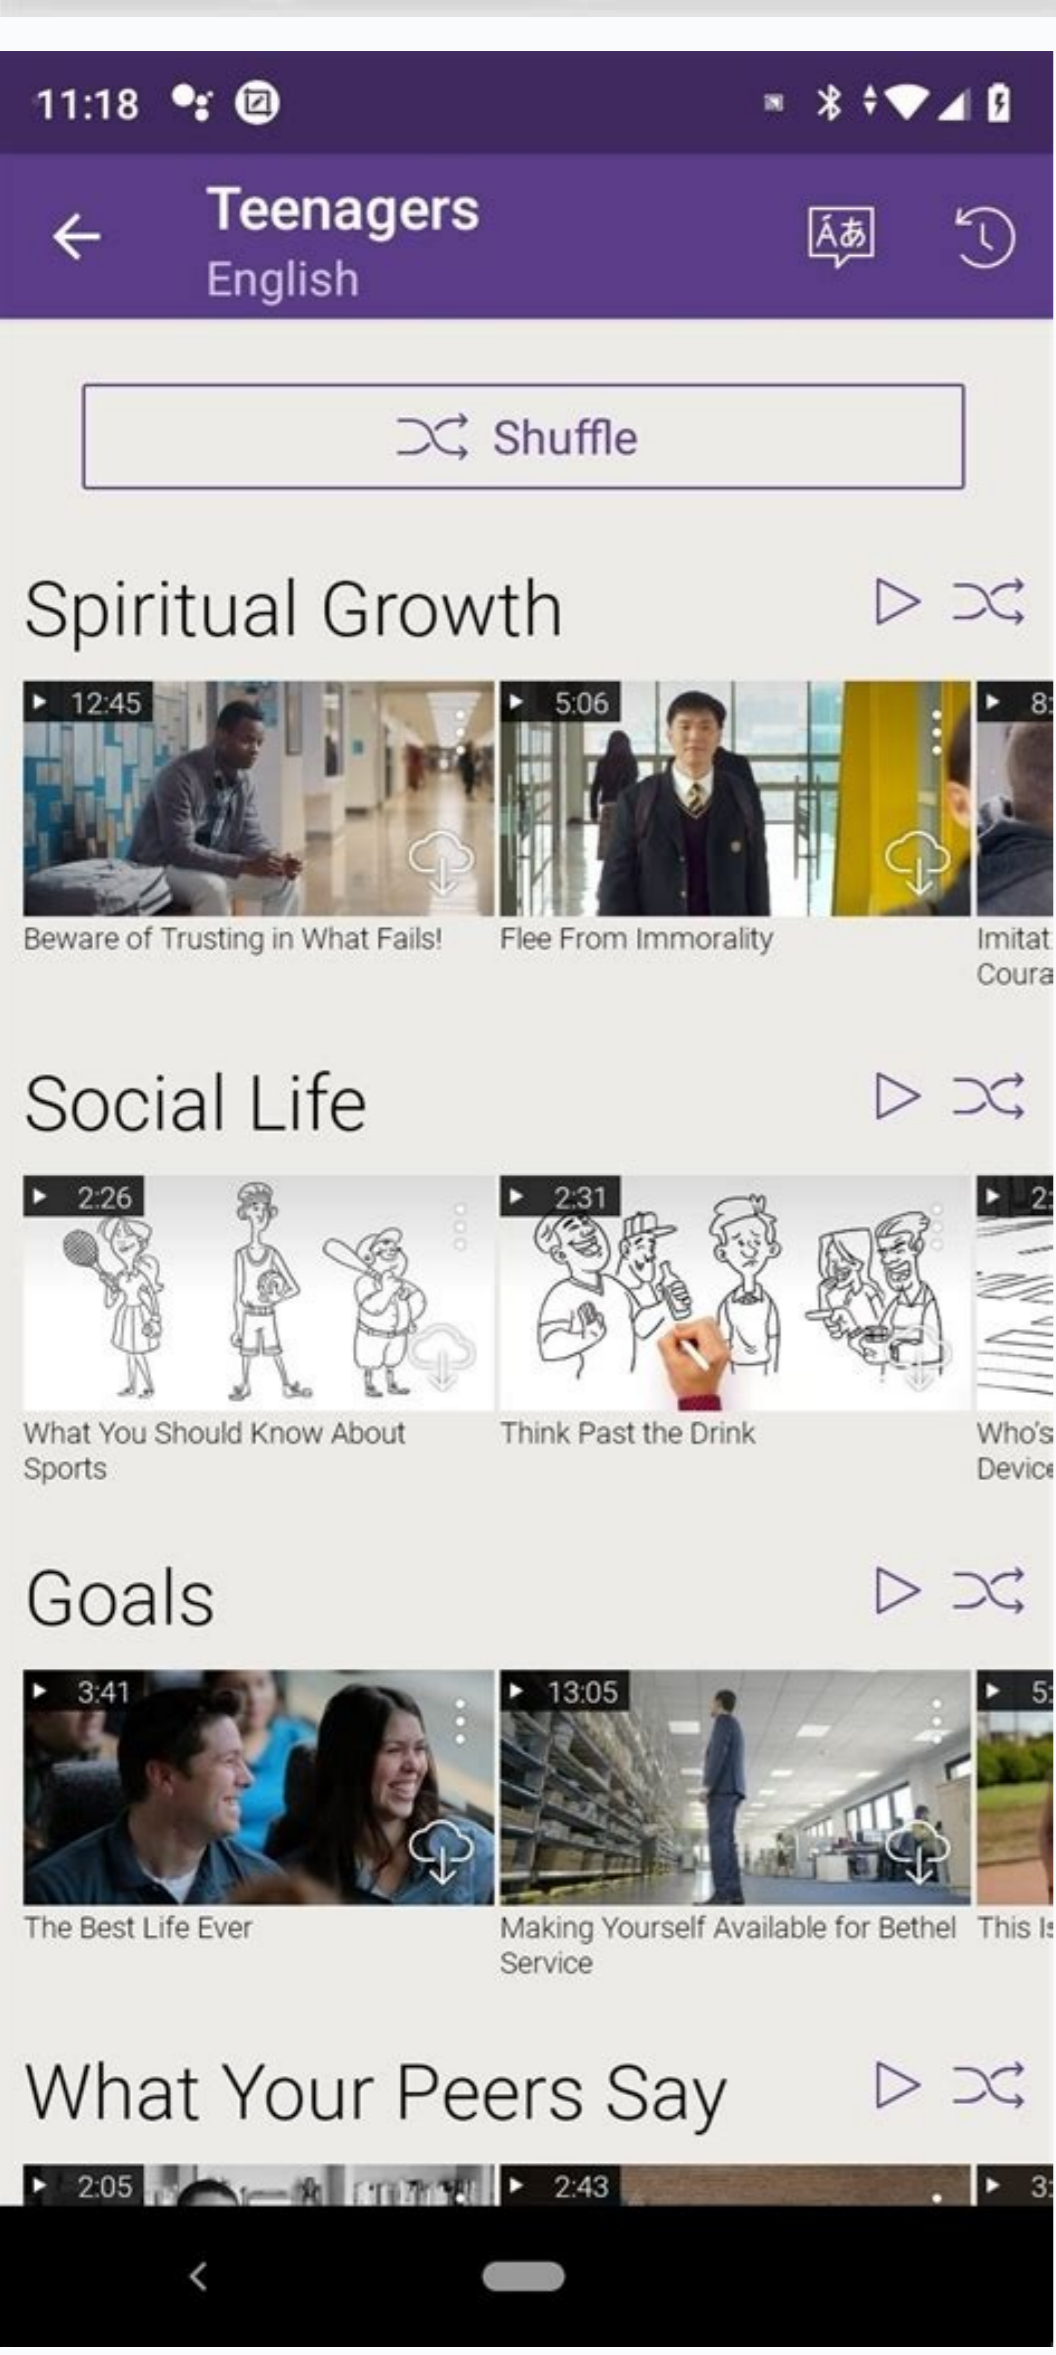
11:18

Teenagers
English

Shuffle

Spiritual Growth

12:45
Beware of Trusting in What Fails!

5:06
Flee From Immorality

8:
Imitat
Coura

Social Life

2:26
What You Should Know About Sports

2:31
Think Past the Drink

2:
Who's
Devic

Goals

3:41
The Best Life Ever

13:05
Making Yourself Available for Bethel Service

5:
This I

What Your Peers Say

2:05

2:43

3: